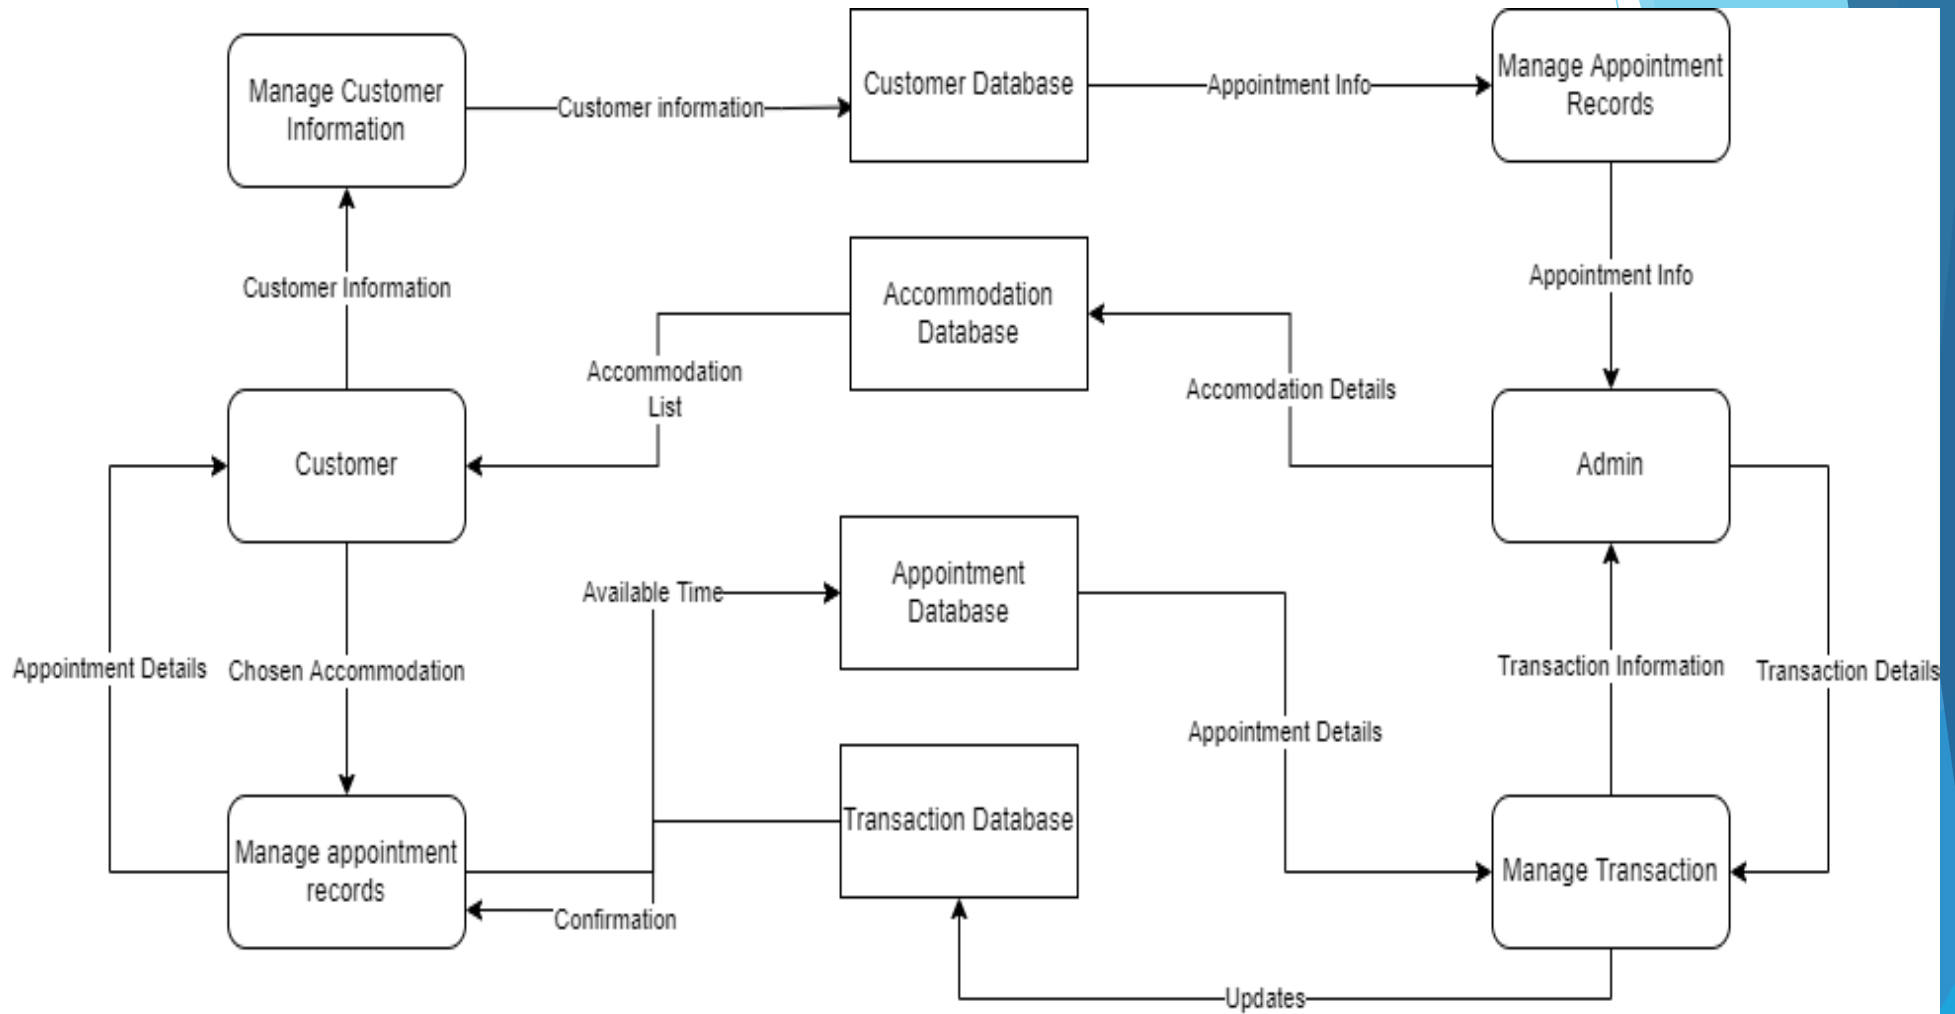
Manage Customer Information

Customer information

Customer Database

Appointment Info

Manage Appointment Records

Customer Information

Accommodation Database

Appointment Info

Accommodation List

Accomodation Details

Customer

Admin

Available Time

Appointment Database

Appointment Details

Chosen Accommodation

Transaction Information

Transaction Details

Appointment Details

Transaction Database

Manage appointment records

Manage Transaction

Confirmation

Updates